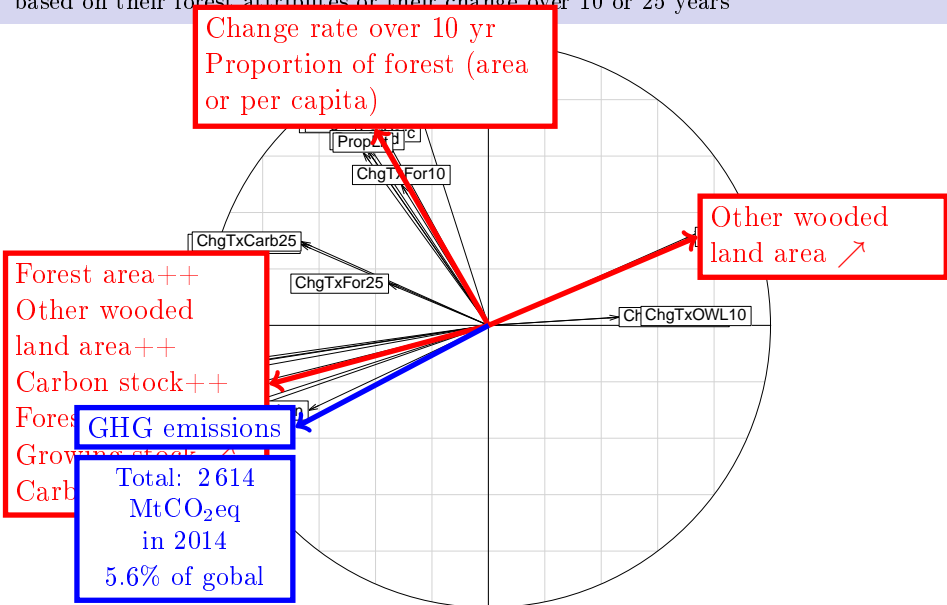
based on their forest attributes or their change over 10 or 25 years

Change rate over 10 yr
Proportion of forest (area or per capita)

Prop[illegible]

ChgTxFor10

Other wooded land area ↗

ChgTxCarb25

ChgTxFor25

Ch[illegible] ChgTxOWL10

Forest area++
Other wooded land area++
Carbon stock++
Fores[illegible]
Growing stock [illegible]
Carb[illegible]

GHG emissions

Total: 2 614 MtCO$_2$eq in 2014
5.6% of gobal